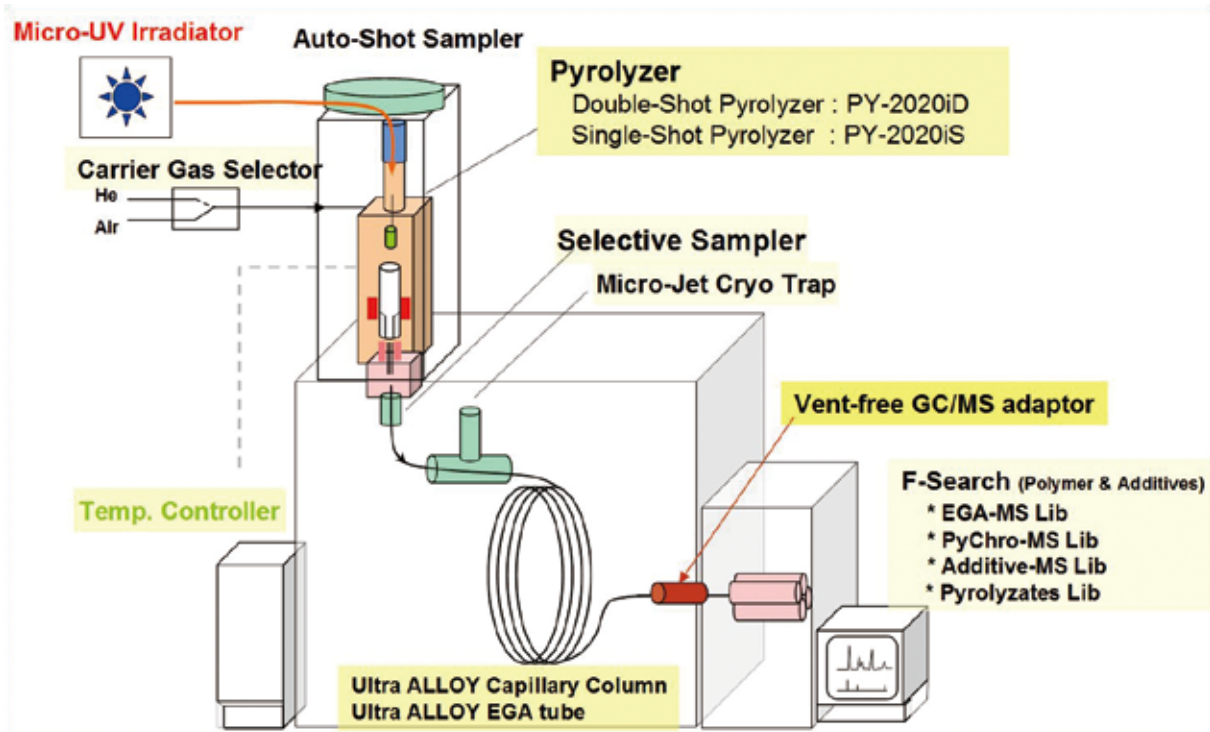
Micro-UV Irradiator

Auto-Shot Sampler

Pyrolyzer
Double-Shot Pyrolyzer : PY-2020iD
Single-Shot Pyrolyzer : PY-2020iS

Carrier Gas Selector
He
Air

Selective Sampler

Micro-Jet Cryo Trap

Vent-free GC/MS adaptor

Temp. Controller

F-Search (Polymer & Additives)
* EGA-MS Lib
* PyChro-MS Lib
* Additive-MS Lib
* Pyrolyzates Lib

Ultra ALLOY Capillary Column
Ultra ALLOY EGA tube